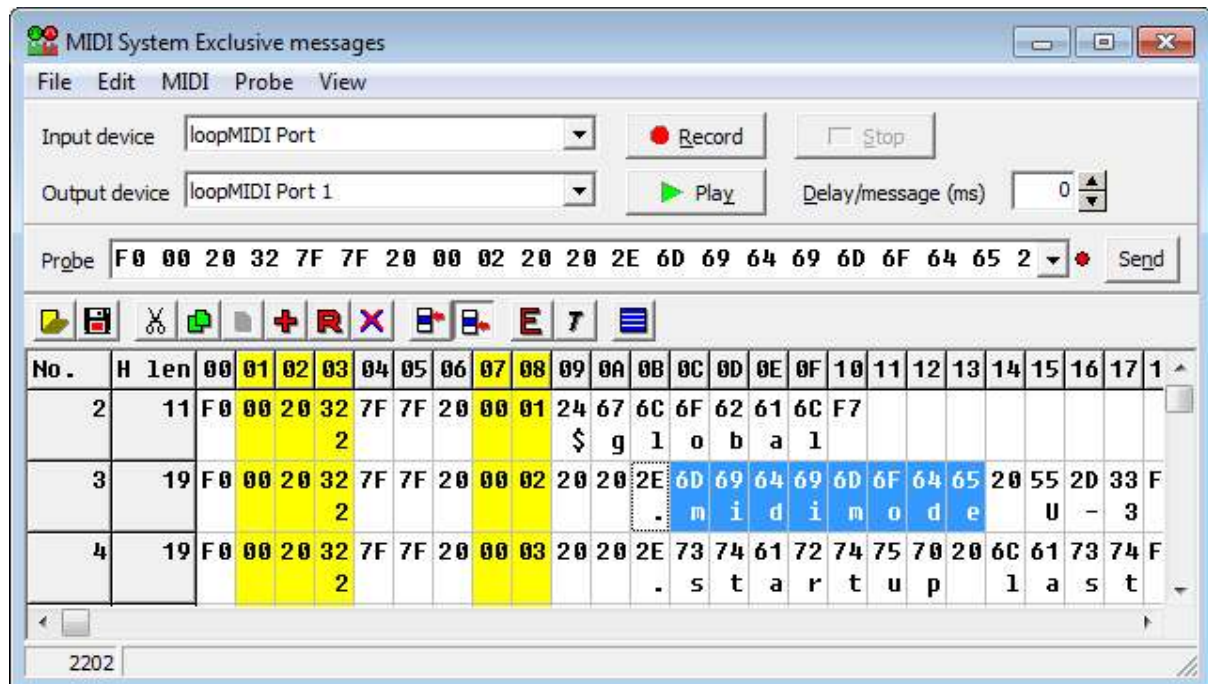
MIDI System Exclusive messages

File Edit MIDI Probe View

Input device loopMIDI Port

Record

Stop

Output device loopMIDI Port 1

Play

Delay/message (ms) 0

Probe F0 00 20 32 7F 7F 20 00 02 20 20 2E 6D 69 64 69 6D 6F 64 65 2

Send

E T

| No. | H len | 00 | 01 | 02 | 03 | 04 | 05 | 06 | 07 | 08 | 09 | 0A | 0B | 0C | 0D | 0E | 0F | 10 | 11 | 12 | 13 | 14 | 15 | 16 | 17 | 1 |
|---|---|---|---|---|---|---|---|---|---|---|---|---|---|---|---|---|---|---|---|---|---|---|---|---|---|---|
| 2 | 11 | F0 | 00 | 20 | 32 | 7F | 7F | 20 | 00 | 01 | 24 | 67 | 6C | 6F | 62 | 61 | 6C | F7 | | | | | | | | |
| | | | | | 2 | | | | | | $ | g | l | o | b | a | l | | | | | | | | | |
| 3 | 19 | F0 | 00 | 20 | 32 | 7F | 7F | 20 | 00 | 02 | 20 | 20 | 2E | 6D | 69 | 64 | 69 | 6D | 6F | 64 | 65 | 20 | 55 | 2D | 33 | F |
| | | | | | 2 | | | | | | | | . | m | i | d | i | m | o | d | e | | U | - | 3 | |
| 4 | 19 | F0 | 00 | 20 | 32 | 7F | 7F | 20 | 00 | 03 | 20 | 20 | 2E | 73 | 74 | 61 | 72 | 74 | 75 | 70 | 20 | 6C | 61 | 73 | 74 | F |
| | | | | | 2 | | | | | | | | . | s | t | a | r | t | u | p | | l | a | s | t | |

2202